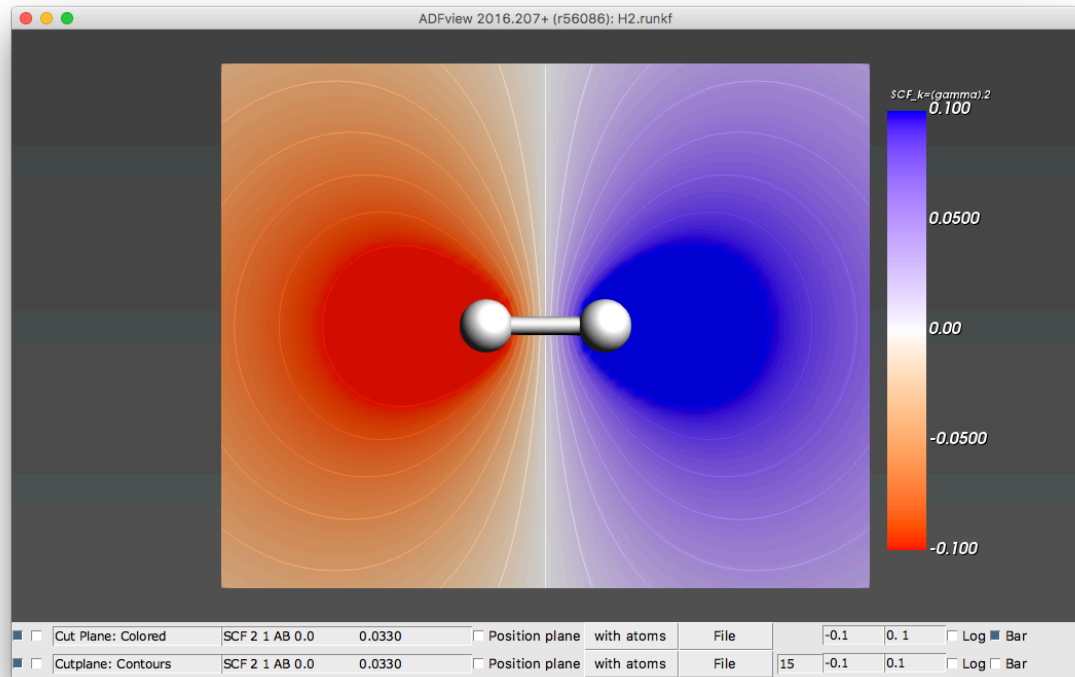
ADFview 2016.207+ (r56086): H2.runkf

SCF_k=(gamma).2
0.100
0.0500
0.00
-0.0500
-0.100

| | | | | | | | | | | |
|---|---|---|---|---|---|---|---|---|---|---|
| Cut Plane: Colored | SCF 2 1 AB 0.0 | 0.0330 | Position plane | with atoms | File | | -0.1 | 0. 1 | Log | Bar |
| Cutplane: Contours | SCF 2 1 AB 0.0 | 0.0330 | Position plane | with atoms | File | 15 | -0.1 | 0.1 | Log | Bar |